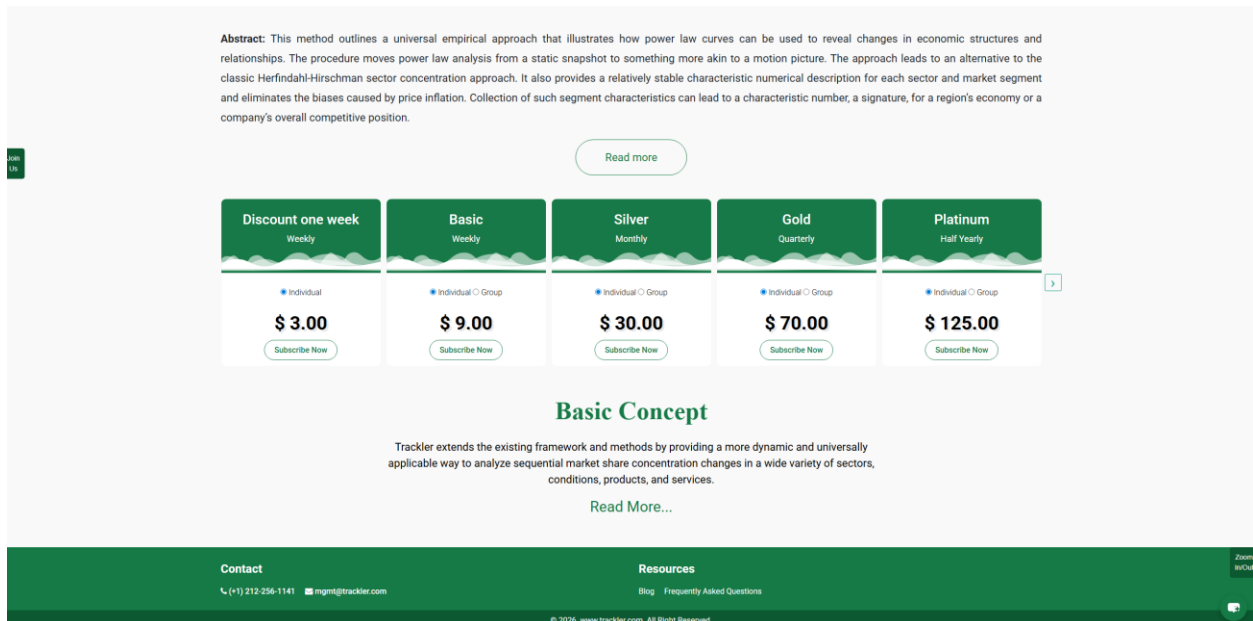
**Abstract:** This method outlines a universal empirical approach that illustrates how power law curves can be used to reveal changes in economic structures and relationships. The procedure moves power law analysis from a static snapshot to something more akin to a motion picture. The approach leads to an alternative to the classic Herfindahl-Hirschman sector concentration approach. It also provides a relatively stable characteristic numerical description for each sector and market segment and eliminates the biases caused by price inflation. Collection of such segment characteristics can lead to a characteristic number, a signature, for a region's economy or a company's overall competitive position.

Join Us

Read more

Discount one week
Weekly
Individual
$ 3.00
Subscribe Now

Basic
Weekly
Individual Group
$ 9.00
Subscribe Now

Silver
Monthly
Individual Group
$ 30.00
Subscribe Now

Gold
Quarterly
Individual Group
$ 70.00
Subscribe Now

Platinum
Half Yearly
Individual Group
$ 125.00
Subscribe Now

Basic Concept

Trackler extends the existing framework and methods by providing a more dynamic and universally applicable way to analyze sequential market share concentration changes in a wide variety of sectors, conditions, products, and services.

Read More...

Contact
(+1) 212-256-1141 mgmt@trackler.com

Resources
Blog Frequently Asked Questions

Zoom In/Out

© 2026 www.trackler.com All Right Reserved